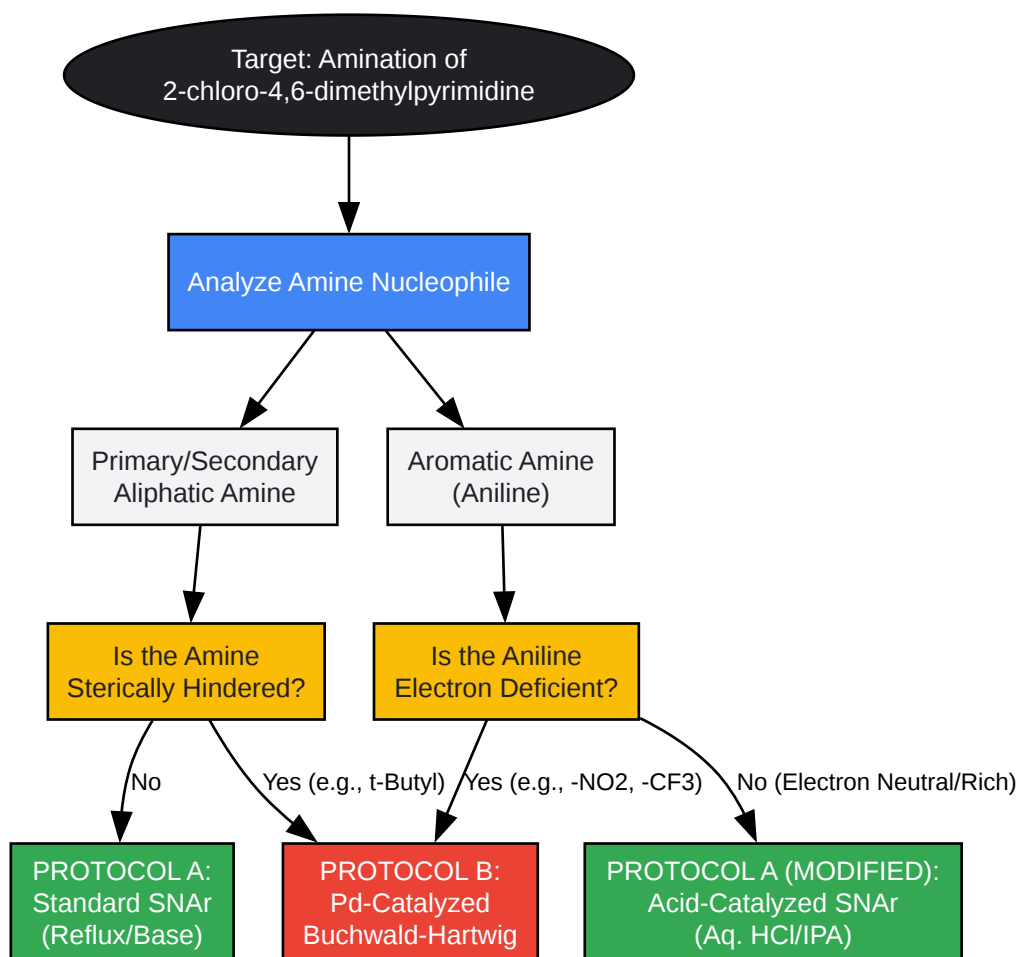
Target: Amination of 2-chloro-4,6-dimethylpyrimidine

Analyze Amine Nucleophile

Primary/Secondary Aliphatic Amine

Aromatic Amine (Aniline)

Is the Amine Sterically Hindered?

Is the Aniline Electron Deficient?

No

Yes (e.g., t-Butyl)

Yes (e.g., -NO2, -CF3)

No (Electron Neutral/Rich)

PROTOCOL A: Standard SNAr (Reflux/Base)

PROTOCOL B: Pd-Catalyzed Buchwald-Hartwig

PROTOCOL A (MODIFIED): Acid-Catalyzed SNAr (Aq. HCl/IPA)